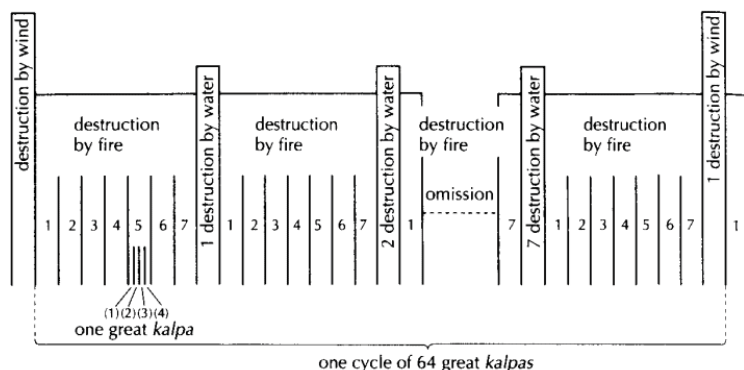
destruction by wind

destruction by fire

1 2 3 4 5 6 7

(1)(2)(3)(4)

one great *kalpa*

1 destruction by water

destruction by fire

1 2 3 4 5 6 7

2 destruction by water

destruction by fire

1

omission

7

7 destruction by water

destruction by fire

1 2 3 4 5 6 7

1 destruction by wind

1

one cycle of 64 great *kalpas*